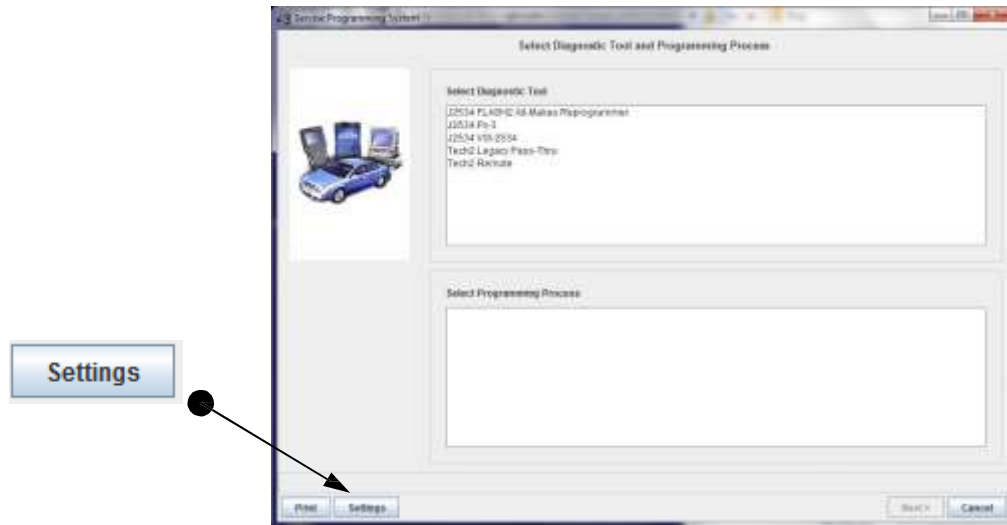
Service Programming System

Select Diagnostic Tool and Programming Process

Select Diagnostic Tool

J2534 FLASH2 All-Makes Reprogrammer
J2534 Po-3
J2534 VSI-2534
Tech2 Legacy Pass-Thru
Tech2 Remote

Select Programming Process

Settings

Print Settings

Next > Cancel